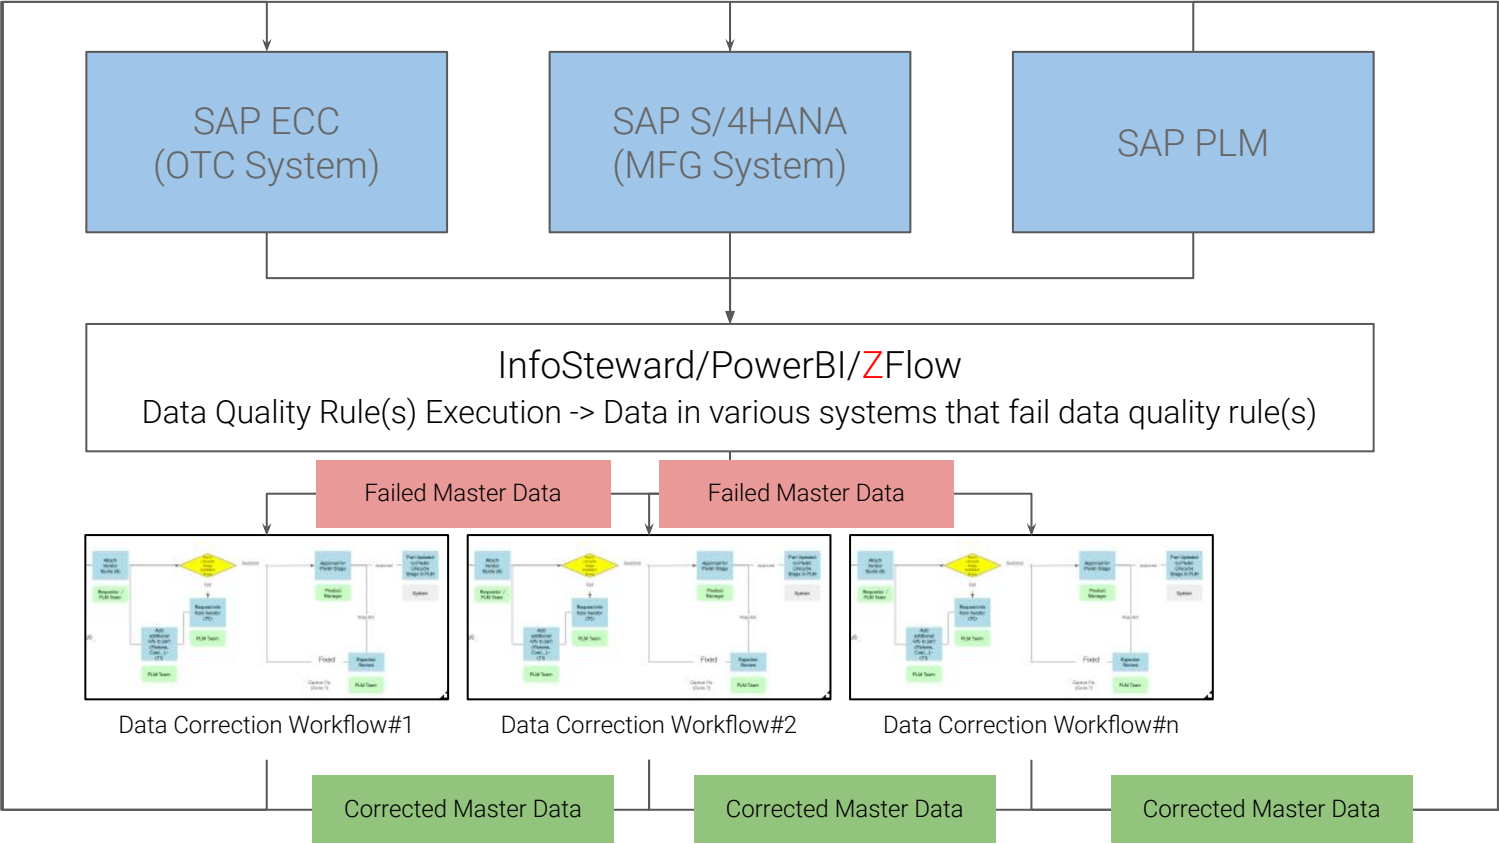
SAP ECC
(OTC System)

SAP S/4HANA
(MFG System)

SAP PLM

InfoSteward/PowerBI/ZFlow
Data Quality Rule(s) Execution -> Data in various systems that fail data quality rule(s)

Failed Master Data

Failed Master Data

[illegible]

Data Correction Workflow#1

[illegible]

Data Correction Workflow#2

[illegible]

Data Correction Workflow#n

Corrected Master Data

Corrected Master Data

Corrected Master Data